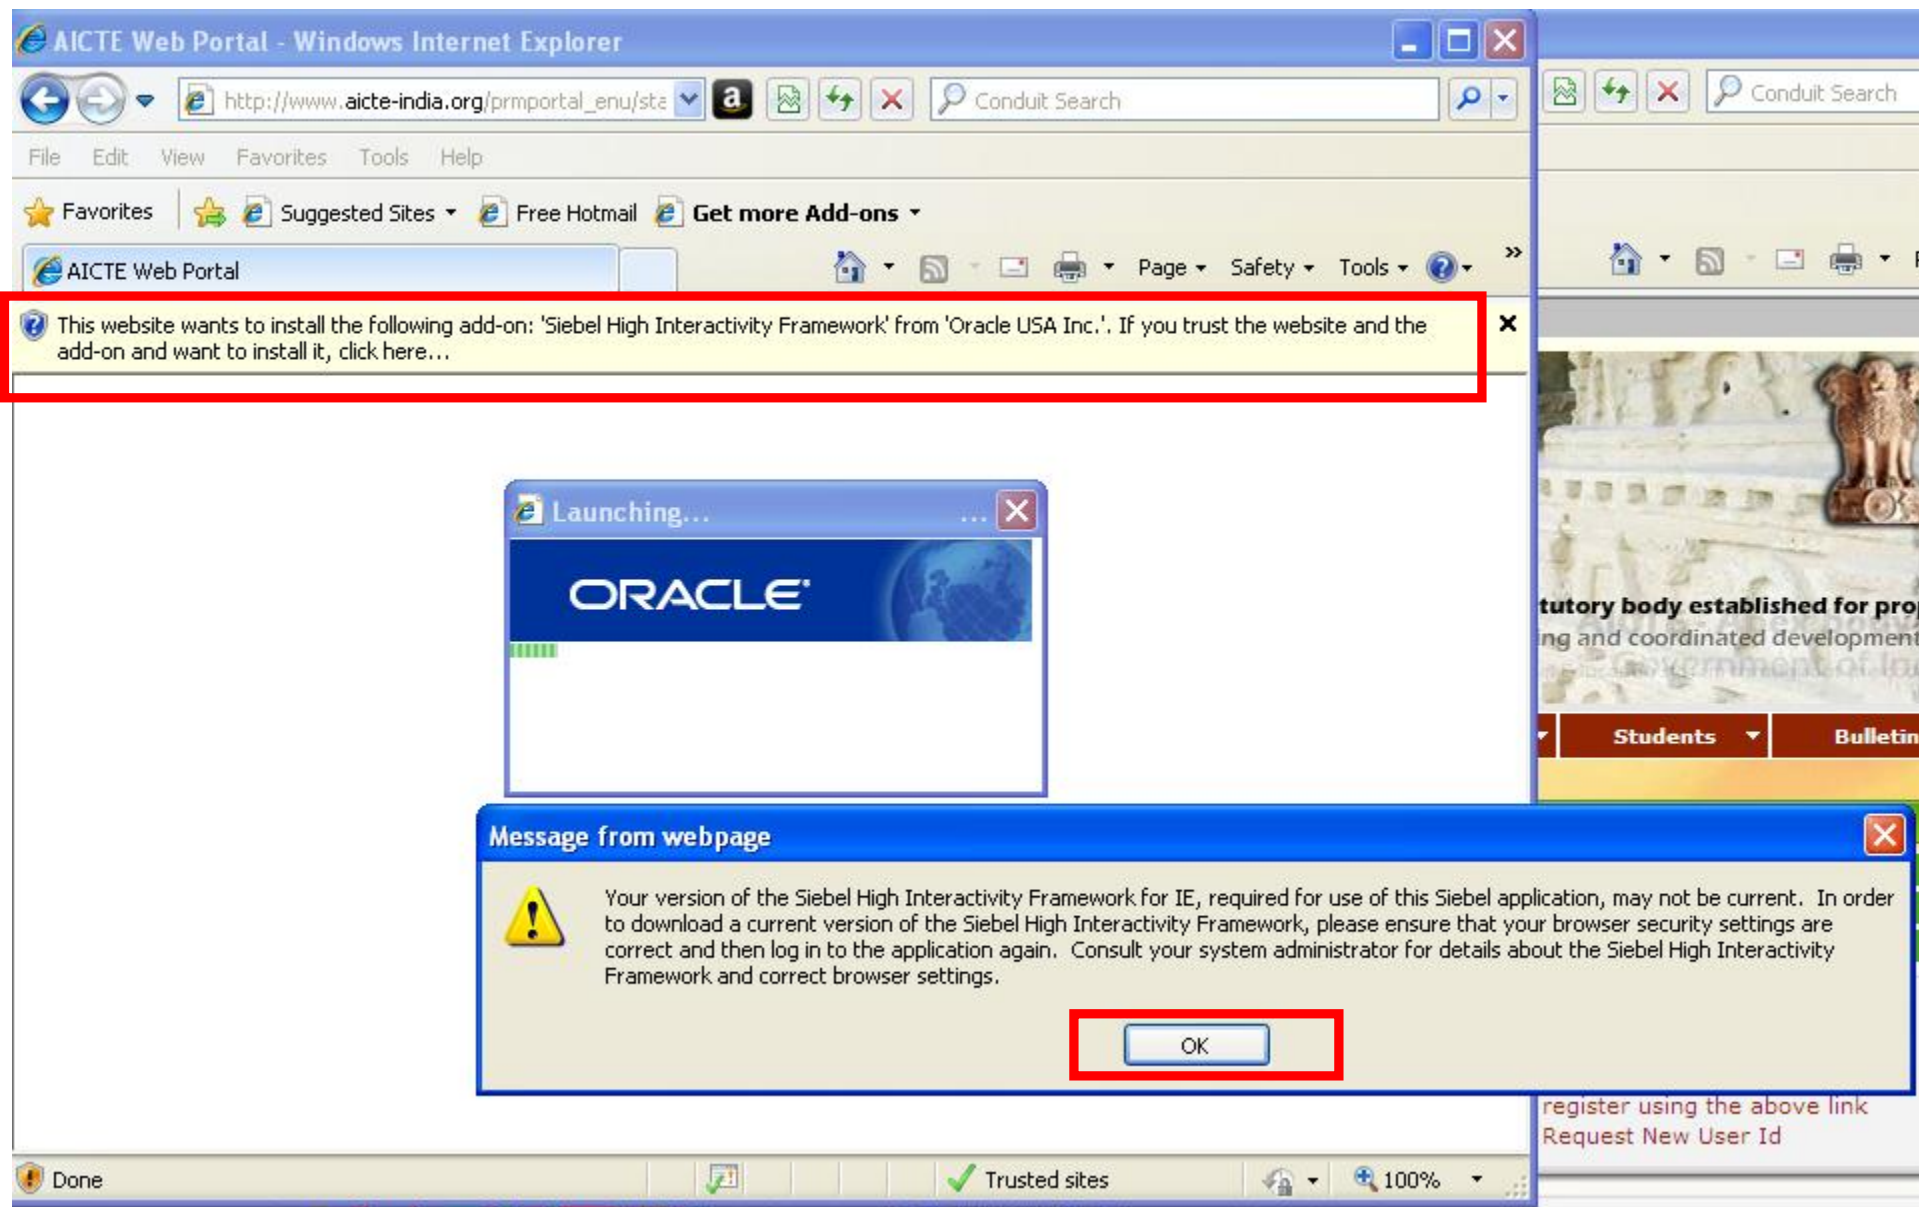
AICTE Web Portal - Windows Internet Explorer

http://www.aicte-india.org/prmportal_enu/sta

Conduit Search

Conduit Search

File Edit View Favorites Tools Help

Favorites Suggested Sites Free Hotmail Get more Add-ons

AICTE Web Portal

Page Safety Tools

This website wants to install the following add-on: 'Siebel High Interactivity Framework' from 'Oracle USA Inc.'. If you trust the website and the add-on and want to install it, click here...

Launching... ...

ORACLE

tutory body established for pro
ing and coordinated developmen

Students Bulletin

Message from webpage

Your version of the Siebel High Interactivity Framework for IE, required for use of this Siebel application, may not be current. In order to download a current version of the Siebel High Interactivity Framework, please ensure that your browser security settings are correct and then log in to the application again. Consult your system administrator for details about the Siebel High Interactivity Framework and correct browser settings.

OK

register using the above link
Request New User Id

Done

Trusted sites

100%